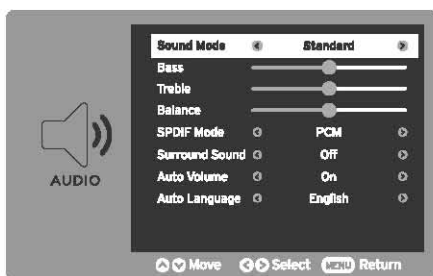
AUDIO

| | |
|---|---|
| Sound Mode | Standard |
| Bass | |
| Treble | |
| Balance | |
| SPDIF Mode | PCM |
| Surround Sound | Off |
| Auto Volume | On |
| Auto Language | English |

Move Select MENU Return